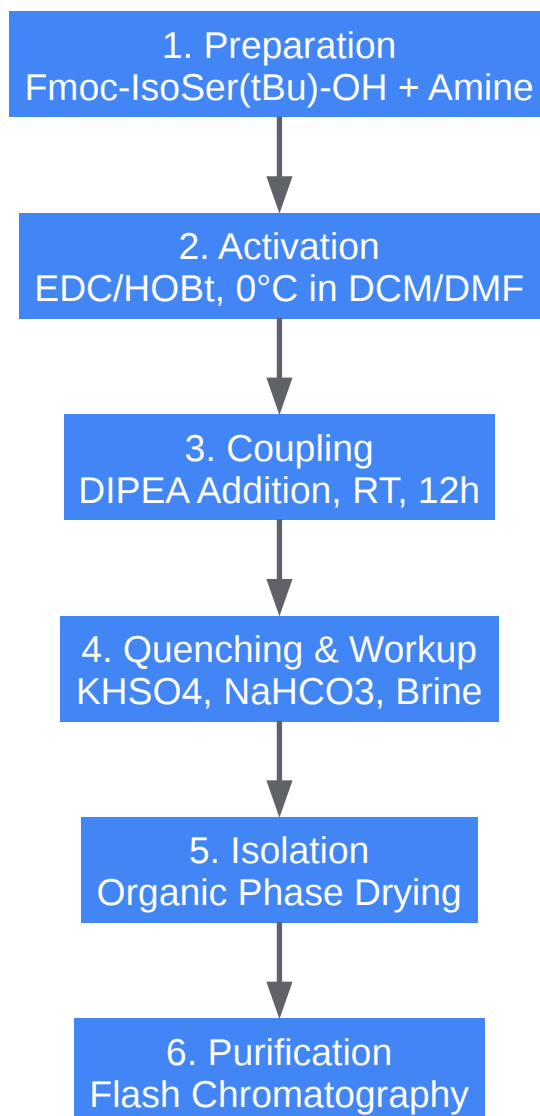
1. Preparation
Fmoc-IsoSer(tBu)-OH + Amine

2. Activation
EDC/HOBt, 0°C in DCM/DMF

3. Coupling
DIPEA Addition, RT, 12h

4. Quenching & Workup
KHSO4, NaHCO3, Brine

5. Isolation
Organic Phase Drying

6. Purification
Flash Chromatography